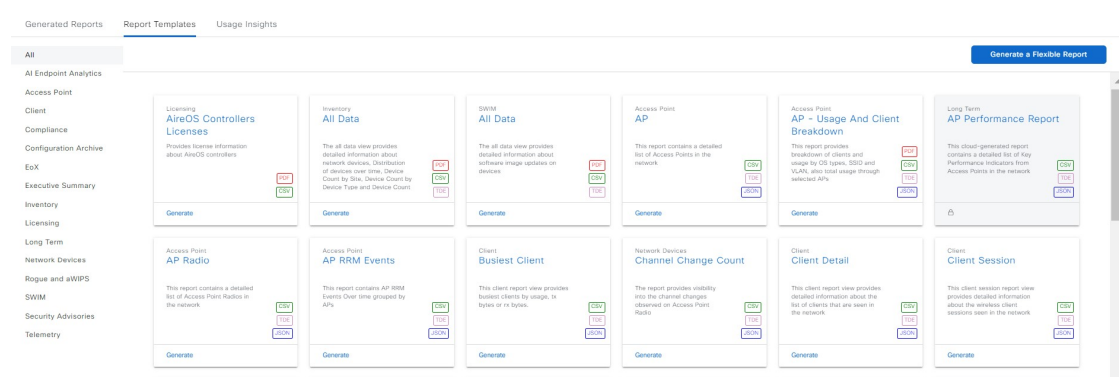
Generated Reports Report Templates Usage Insights

All
AI Endpoint Analytics
Access Point
Client
Compliance
Configuration Archive
EoX
Executive Summary
Inventory
Licensing
Long Term
Network Devices
Rogue and aWIPS
SWIM
Security Advisories
Telemetry

Generate a Flexible Report

Licensing
AireOS Controllers Licenses
Provides license information about AireOS controllers
PDF
CSV
Generate

Inventory
All Data
The all data view provides detailed information about network devices. Distribution of devices over time, Device Count by Site, Device Count by Device Type and Device Count
PDF
CSV
TDE
Generate

SWIM
All Data
The all data view provides detailed information about software image updates on devices
PDF
CSV
TDE
Generate

Access Point
AP
This report contains a detailed list of Access Points in the network
CSV
TDE
JSON
Generate

Access Point
AP - Usage And Client Breakdown
This report provides breakdown of clients and usage by OS types, SSID and VLAN, also total usage through selected APs
PDF
CSV
TDE
JSON
Generate

Long Term
AP Performance Report
This cloud-generated report contains a detailed list of Key Performance Indicators from Access Points in the network
CSV
TDE
JSON

Access Point
AP Radio
This report contains a detailed list of Access Point Radios in the network
CSV
TDE
JSON
Generate

Access Point
AP RRM Events
This report contains AP RRM Events Over time grouped by APs
CSV
TDE
JSON
Generate

Client
Busiest Client
This client report view provides busiest clients by usage, tx bytes or rx bytes.
CSV
TDE
JSON
Generate

Network Devices
Channel Change Count
The report provides visibility into the channel changes observed on Access Point Radio
CSV
TDE
JSON
Generate

Client
Client Detail
This client report view provides detailed information about the list of clients that are seen in the network
CSV
TDE
JSON
Generate

Client
Client Session
This client session report view provides detailed information about the wireless client sessions seen in the network
CSV
TDE
JSON
Generate